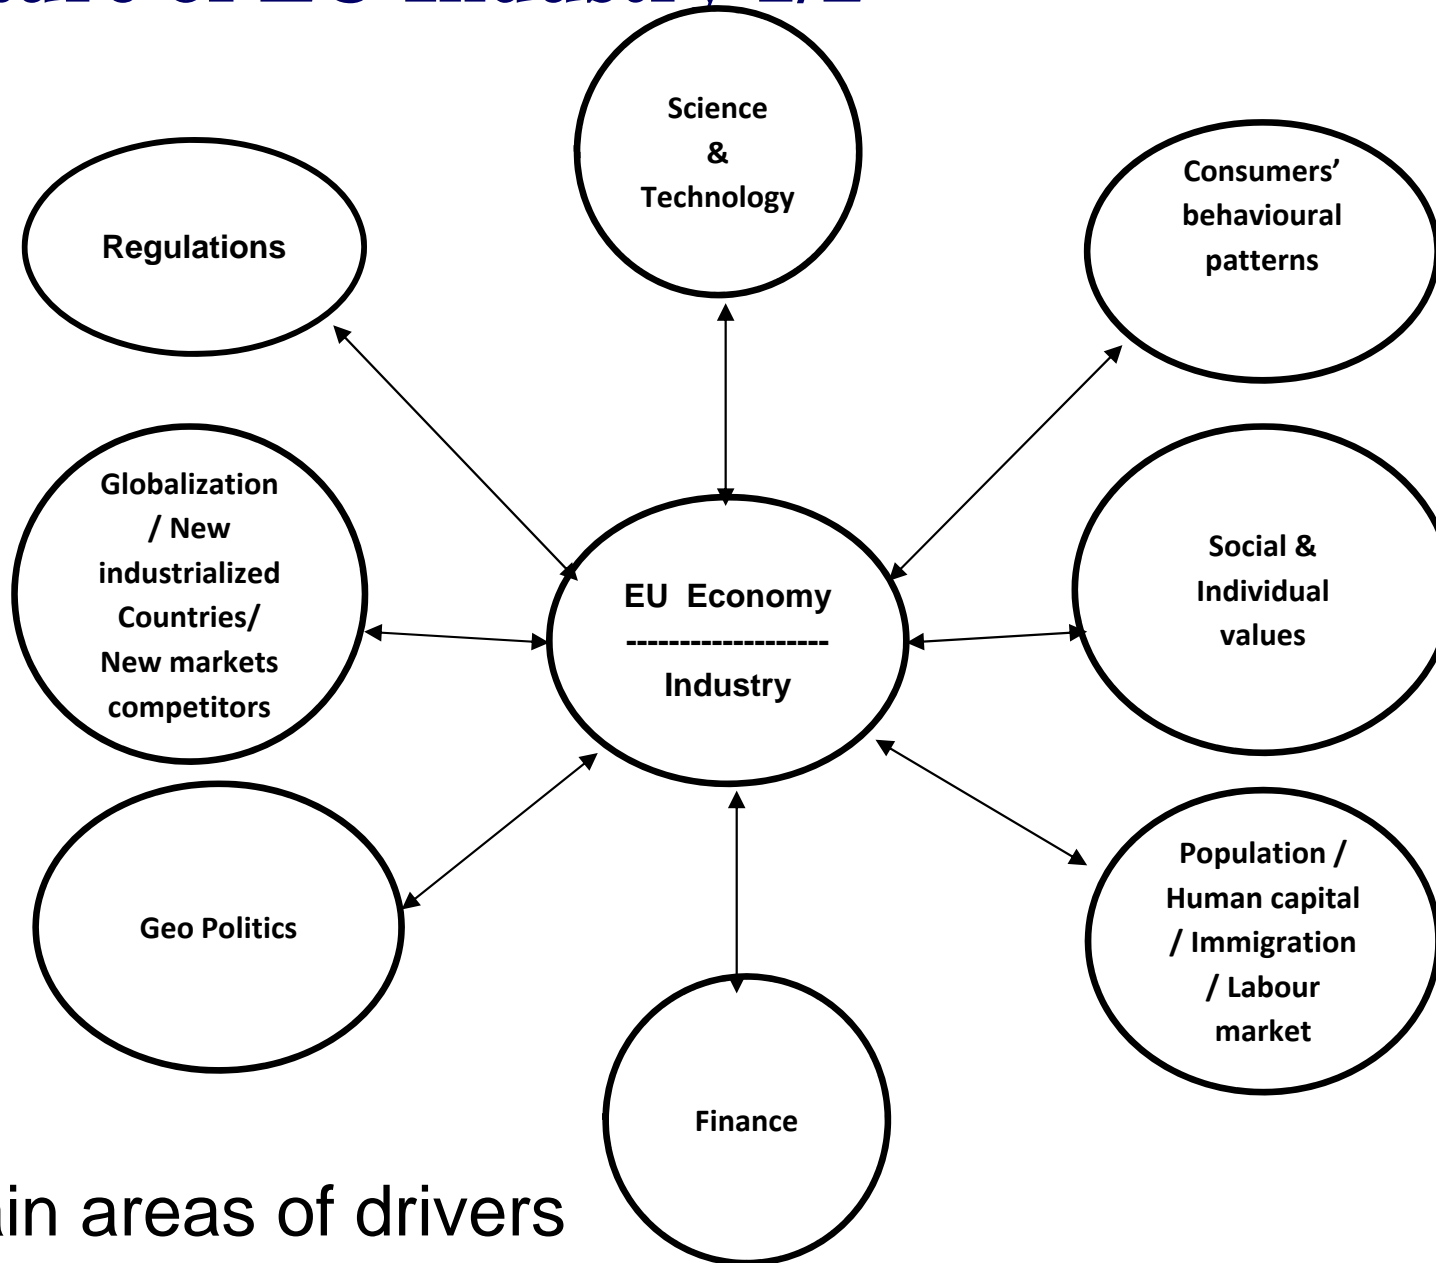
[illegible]

Science & Technology

Regulations

Consumers' behavioural patterns

Globalization / New industrialized Countries/ New markets competitors

EU Economy
-------------------
Industry

Social & Individual values

Geo Politics

Population / Human capital / Immigration / Labour market

Finance

ain areas of drivers